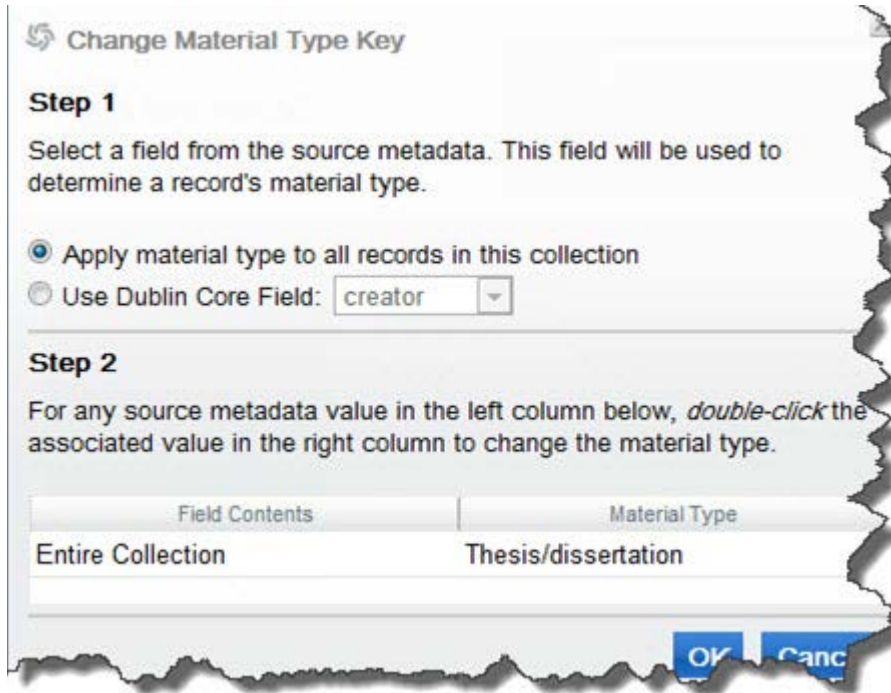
Change Material Type Key

Step 1

Select a field from the source metadata. This field will be used to determine a record's material type.

Apply material type to all records in this collection
Use Dublin Core Field: creator

Step 2

For any source metadata value in the left column below, *double-click* the associated value in the right column to change the material type.

| Field Contents | Material Type |
|---|---|
| Entire Collection | Thesis/dissertation |

OK Canc